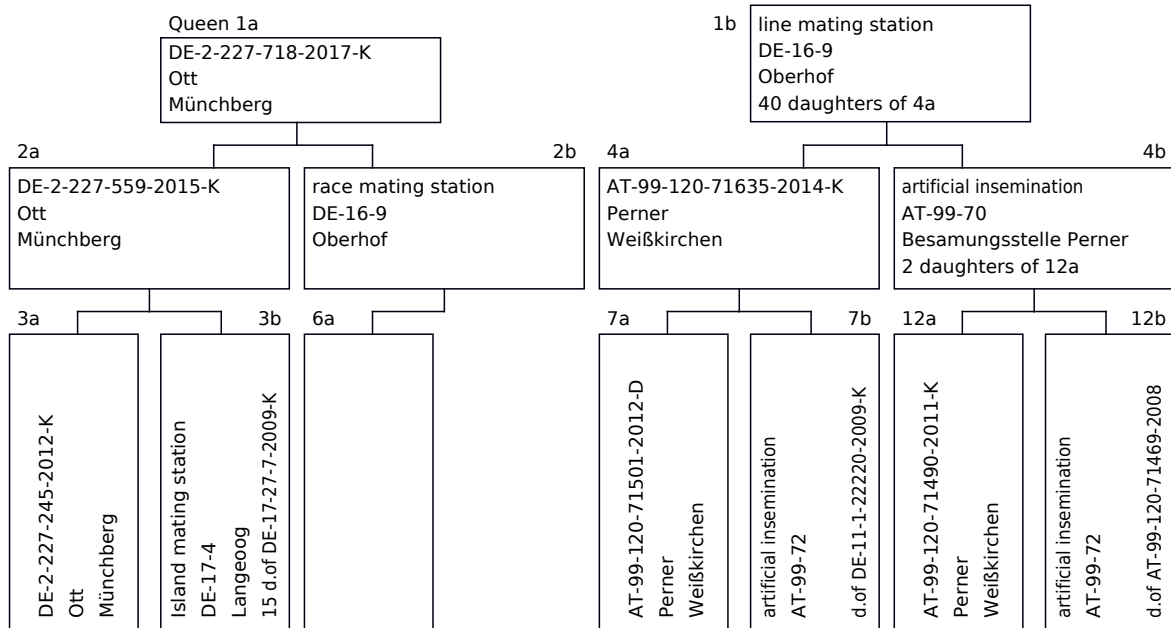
Queen 1a
DE-2-227-718-2017-K
Ott
Münchberg

1b
line mating station
DE-16-9
Oberhof
40 daughters of 4a

2a
DE-2-227-559-2015-K
Ott
Münchberg

2b
race mating station
DE-16-9
Oberhof

4a
AT-99-120-71635-2014-K
Perner
Weißkirchen

4b
artificial insemination
AT-99-70
Besamungsstelle Perner
2 daughters of 12a

3a
DE-2-227-245-2012-K
Ott
Münchberg

3b
Island mating station
DE-17-4
Langeoog
15 d.of DE-17-27-7-2009-K

6a

7a
AT-99-120-71501-2012-D
Perner
Weißkirchen

7b
artificial insemination
AT-99-72
d.of DE-11-1-22220-2009-K

12a
AT-99-120-71490-2011-K
Perner
Weißkirchen

12b
artificial insemination
AT-99-72
d.of AT-99-120-71469-2008